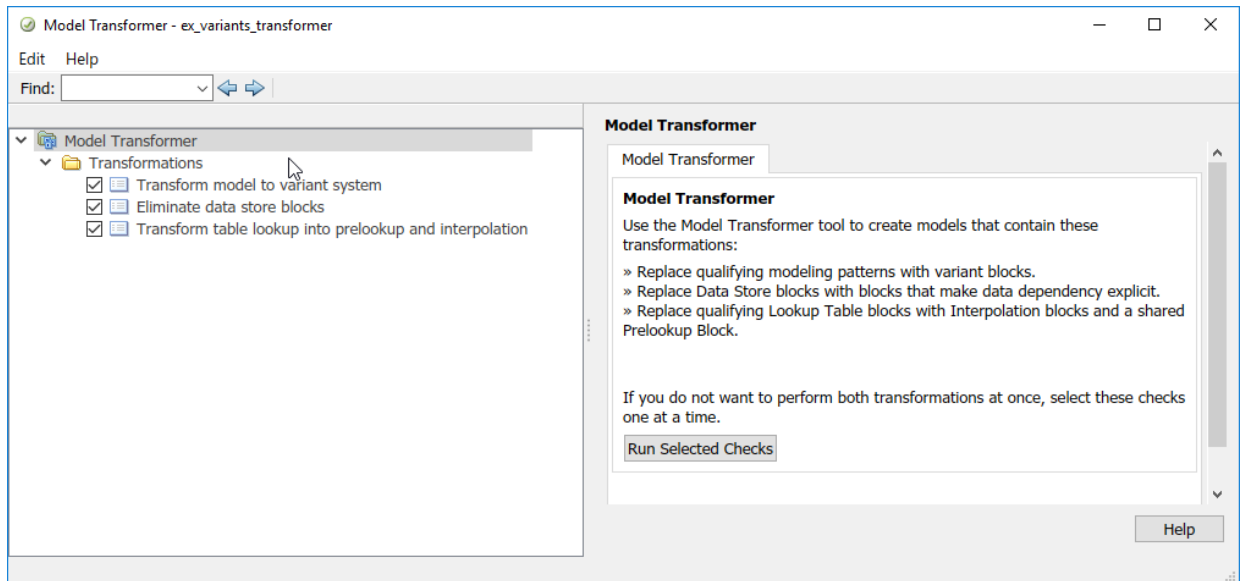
Model Transformer - ex_variants_transformer

Edit Help

Find:

Model Transformer
Transformations
Transform model to variant system
Eliminate data store blocks
Transform table lookup into prelookup and interpolation

Model Transformer

Model Transformer

Model Transformer

Use the Model Transformer tool to create models that contain these transformations:

» Replace qualifying modeling patterns with variant blocks.
» Replace Data Store blocks with blocks that make data dependency explicit.
» Replace qualifying Lookup Table blocks with Interpolation blocks and a shared Prelookup Block.

If you do not want to perform both transformations at once, select these checks one at a time.

Run Selected Checks

Help